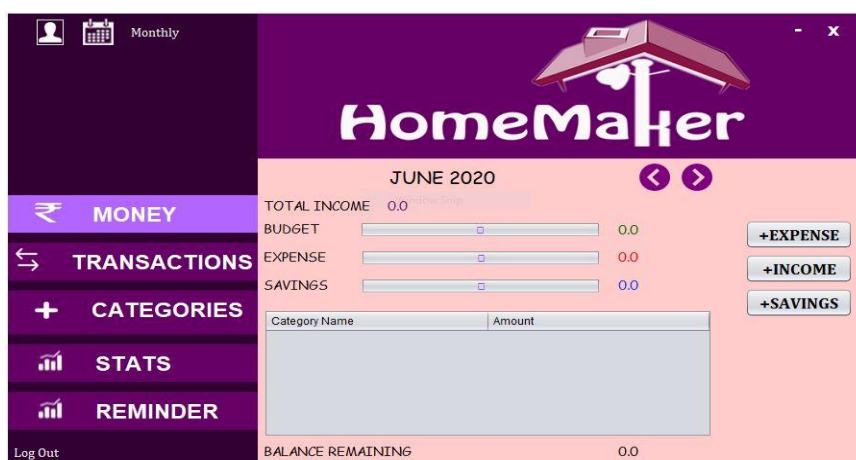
Monthly

- x

HomeMaker

JUNE 2020

₹ MONEY

⇆ TRANSACTIONS

+ CATEGORIES

STATS

REMINDER

Log Out

TOTAL INCOME 0.0

BUDGET 0.0

EXPENSE 0.0

SAVINGS 0.0

+EXPENSE

+INCOME

+SAVINGS

| Category Name | Amount |
|---|---|

BALANCE REMAINING 0.0